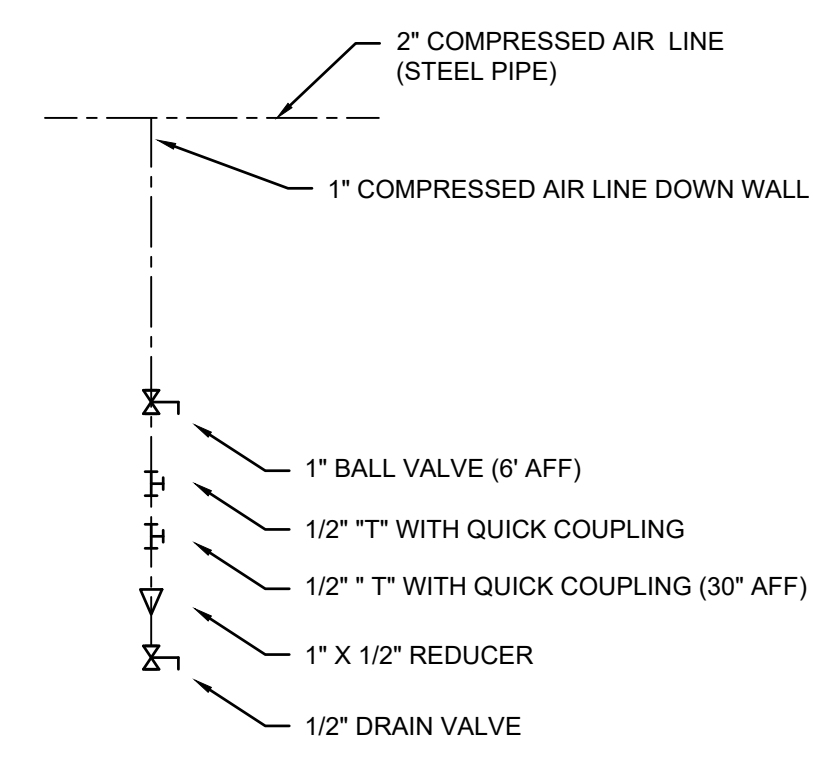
2" COMPRESSED AIR LINE (STEEL PIPE)

1" COMPRESSED AIR LINE DOWN WALL

1" BALL VALVE (6' AFF)

1/2" "T" WITH QUICK COUPLING

1/2" " T" WITH QUICK COUPLING (30" AFF)

1" X 1/2" REDUCER

1/2" DRAIN VALVE